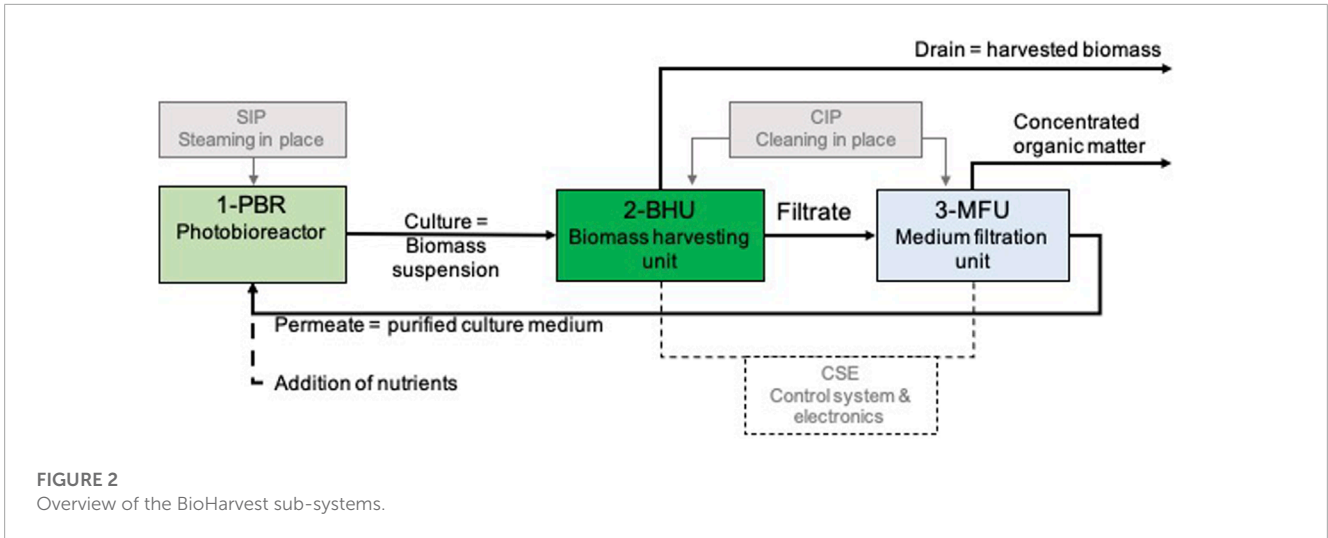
Drain = harvested biomass

SIP
Steaming in place

CIP
Cleaning in place

Concentrated organic matter

1-PBR
Photobioreactor

Culture = Biomass suspension

2-BHU
Biomass harvesting unit

Filtrate

3-MFU
Medium filtration unit

Permeate = purified culture medium

Addition of nutrients

CSE
Control system & electronics

FIGURE 2
Overview of the BioHarvest sub-systems.